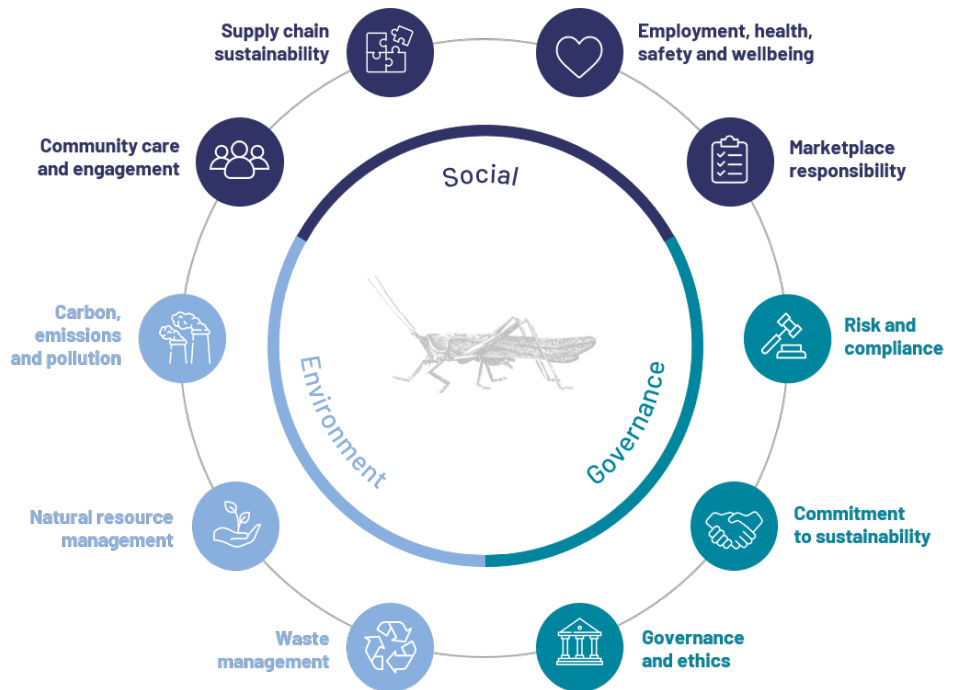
Supply chain sustainability

Employment, health, safety and wellbeing

Community care and engagement

Social

Marketplace responsibility

Carbon, emissions and pollution

Environment

Governance

Risk and compliance

Natural resource management

Commitment to sustainability

Waste management

Governance and ethics